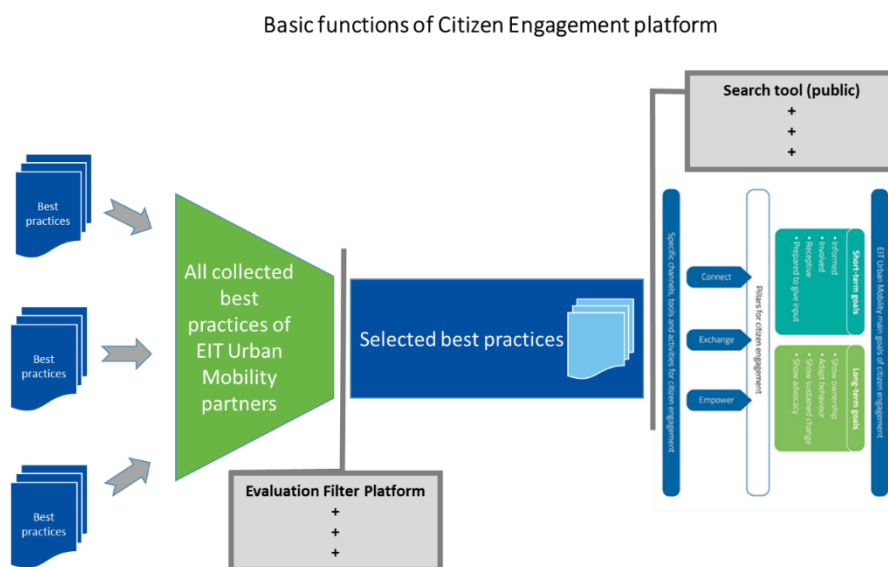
Basic functions of Citizen Engagement platform

Best practices

Best practices

Best practices

All collected best practices of EIT Urban Mobility partners

Evaluation Filter Platform
+
+
+

Selected best practices

Search tool (public)
+
+
+

Specific channels, tools and activities for citizen engagement

Connect

Exchange

Empower

Pillars for citizen engagement

Short-term goals
• Informed
• Involved
• Receptive
• Prepared to give input

Long-term goals
• Show ownership
• Adapt behaviour
• Show sustained change
• Show advocacy

EIT Urban Mobility main goals of citizen engagement